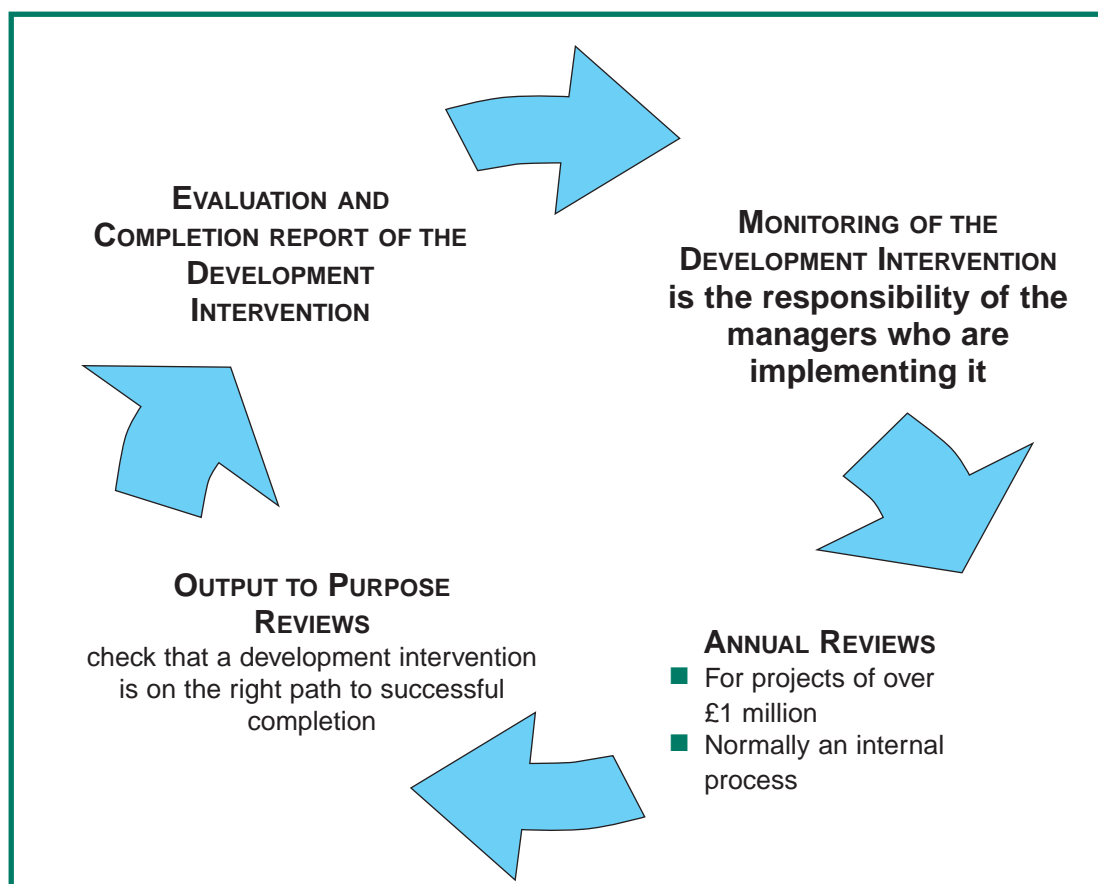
Evaluation and Completion report of the Development Intervention

Monitoring of the Development Intervention is the responsibility of the managers who are implementing it

Annual Reviews
- For projects of over £1 million
- Normally an internal process

Output to Purpose Reviews
check that a development intervention is on the right path to successful completion